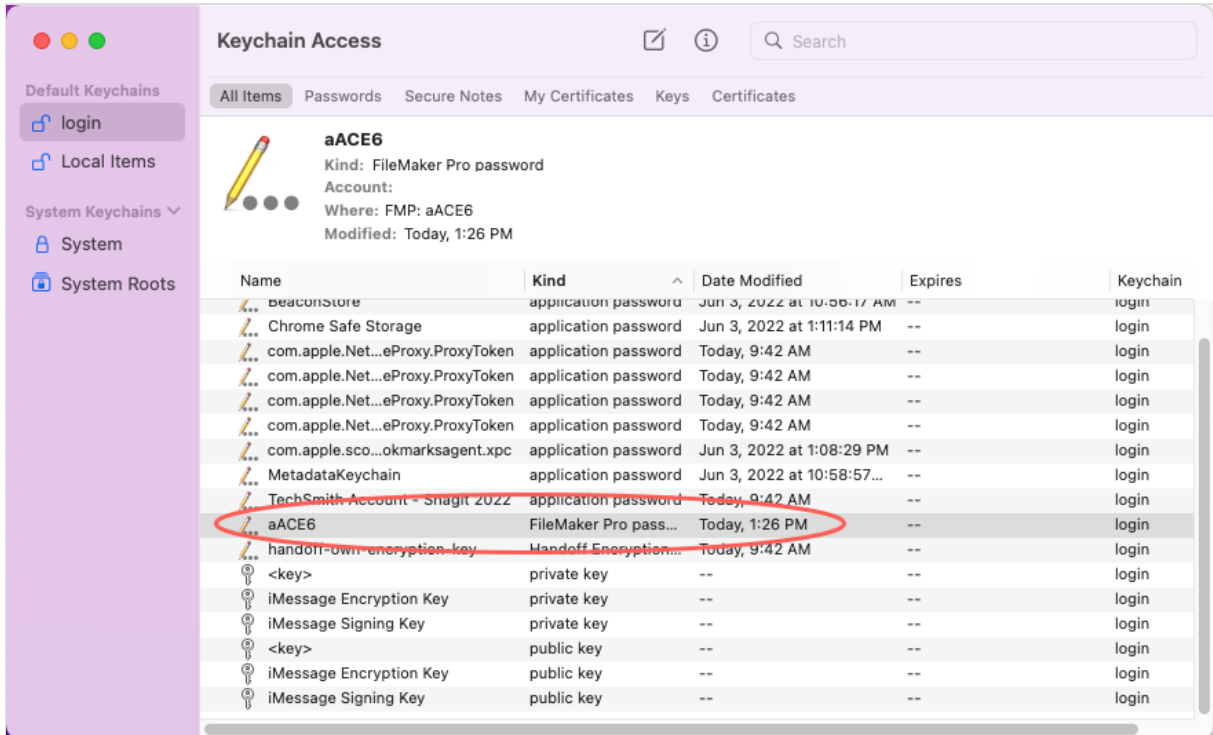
Keychain Access

Search

Default Keychains
login
Local Items
System Keychains
System
System Roots

All Items Passwords Secure Notes My Certificates Keys Certificates

aACE6
Kind: FileMaker Pro password
Account:
Where: FMP: aACE6
Modified: Today, 1:26 PM

| Name | Kind | Date Modified | Expires | Keychain |
|---|---|---|---|---|
| BeaconStore | application password | Jun 3, 2022 at 10:56:17 AM | -- | login |
| Chrome Safe Storage | application password | Jun 3, 2022 at 1:11:14 PM | -- | login |
| com.apple.Net...eProxy.ProxyToken | application password | Today, 9:42 AM | -- | login |
| com.apple.Net...eProxy.ProxyToken | application password | Today, 9:42 AM | -- | login |
| com.apple.Net...eProxy.ProxyToken | application password | Today, 9:42 AM | -- | login |
| com.apple.Net...eProxy.ProxyToken | application password | Today, 9:42 AM | -- | login |
| com.apple.sco...okmarksagent.xpc | application password | Jun 3, 2022 at 1:08:29 PM | -- | login |
| MetadataKeychain | application password | Jun 3, 2022 at 10:58:57... | -- | login |
| TechSmith Account - Snagit 2022 | application password | Today, 9:42 AM | -- | login |
| aACE6 | FileMaker Pro pass... | Today, 1:26 PM | -- | login |
| handoff-own-encryption-key | Handoff Encryption... | Today, 9:42 AM | -- | login |
| <key> | private key | -- | -- | login |
| iMessage Encryption Key | private key | -- | -- | login |
| iMessage Signing Key | private key | -- | -- | login |
| <key> | public key | -- | -- | login |
| iMessage Encryption Key | public key | -- | -- | login |
| iMessage Signing Key | public key | -- | -- | login |